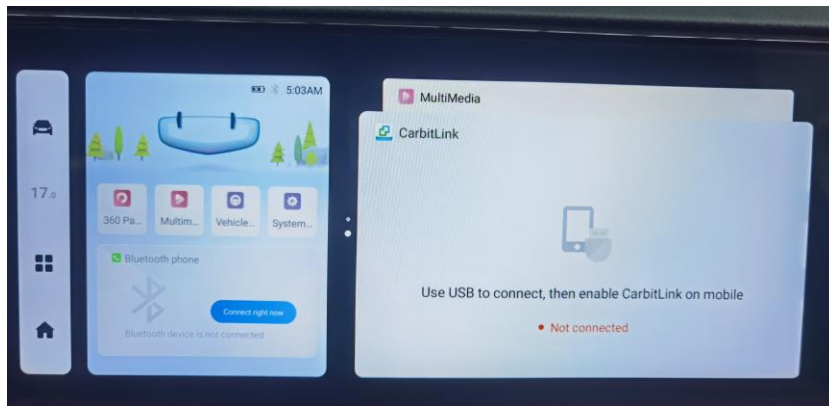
17.0

5:03AM

360 Pa...
Multim...
Vehicle...
System...

Bluetooth phone

Connect right now

Bluetooth device is not connected

MultiMedia

CarbitLink

Use USB to connect, then enable CarbitLink on mobile

• Not connected